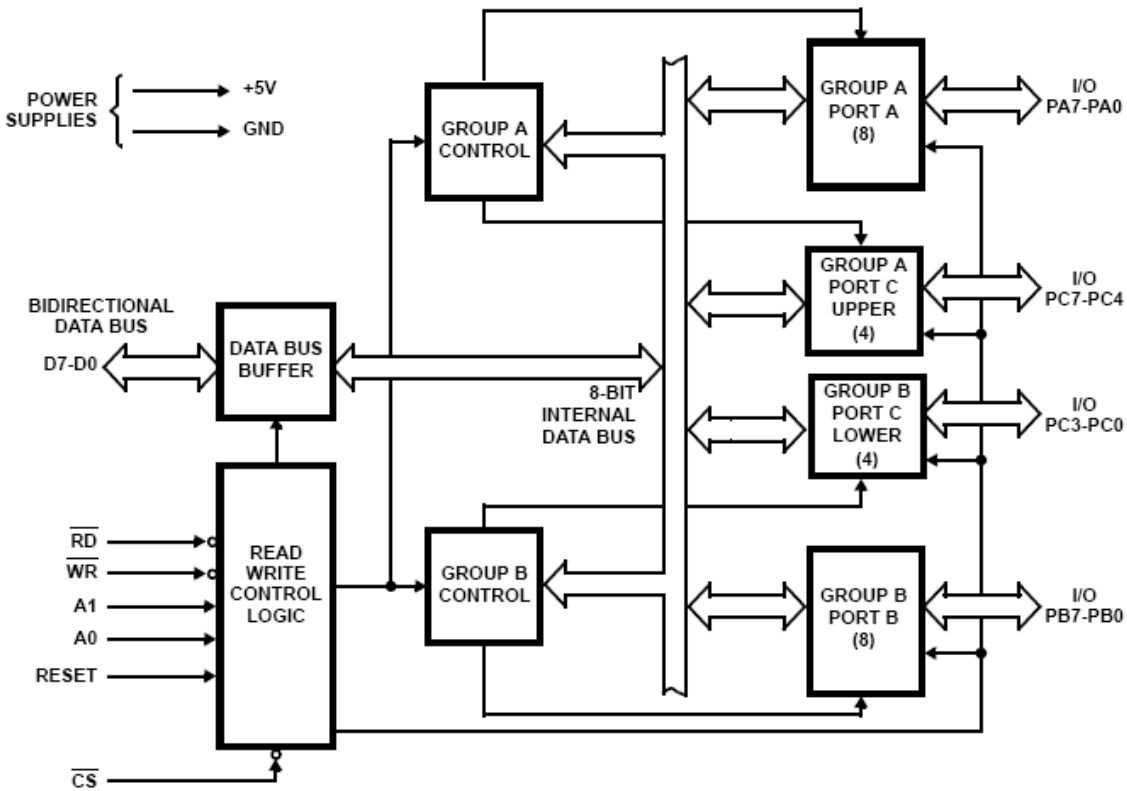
POWER SUPPLIES
+5V
GND

GROUP A CONTROL

GROUP A PORT A (8)

I/O PA7-PA0

GROUP A PORT C UPPER (4)

I/O PC7-PC4

BIDIRECTIONAL DATA BUS

D7-D0

DATA BUS BUFFER

8-BIT INTERNAL DATA BUS

GROUP B PORT C LOWER (4)

I/O PC3-PC0

$\overline{RD}$
$\overline{WR}$
A1
A0
RESET

READ WRITE CONTROL LOGIC

GROUP B CONTROL

GROUP B PORT B (8)

I/O PB7-PB0

$\overline{CS}$